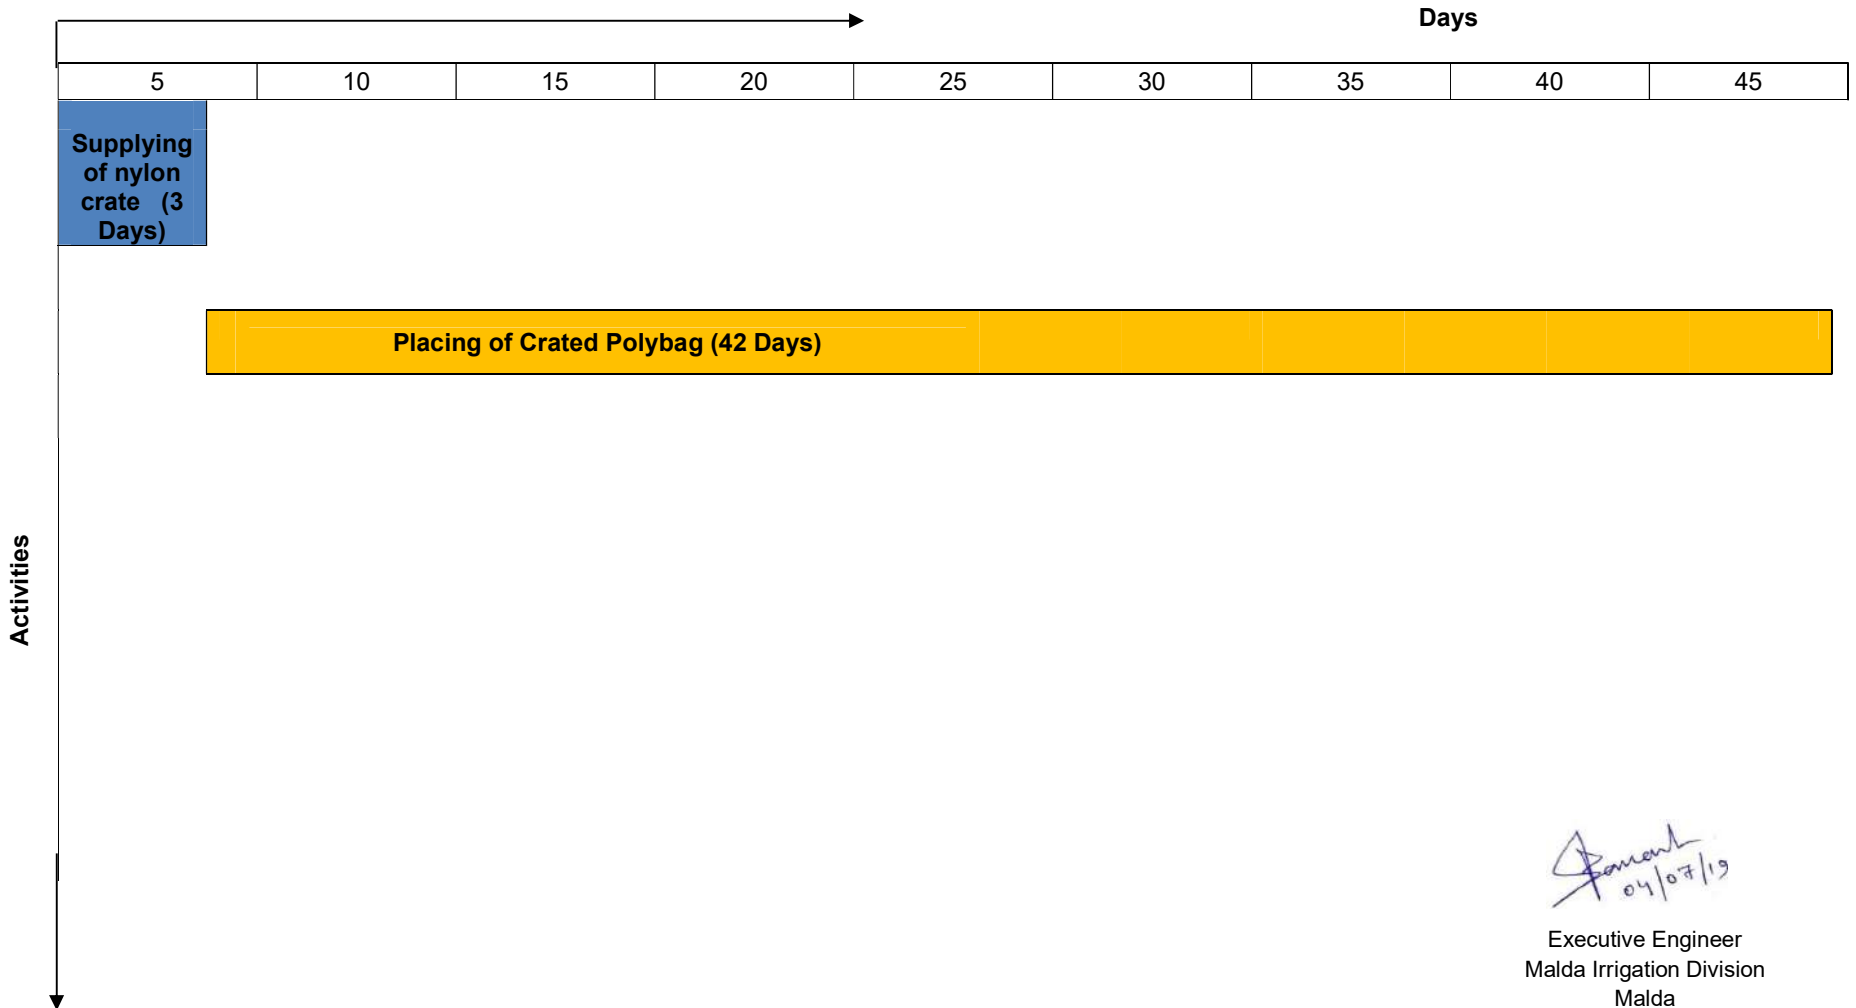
Days

| 5 | 10 | 15 | 20 | 25 | 30 | 35 | 40 | 45 |
|---|---|---|---|---|---|---|---|---|

Supplying of nylon crate (3 Days)

Placing of Crated Polybag (42 Days)

Activities

04/07/19

Executive Engineer
Malda Irrigation Division
Malda